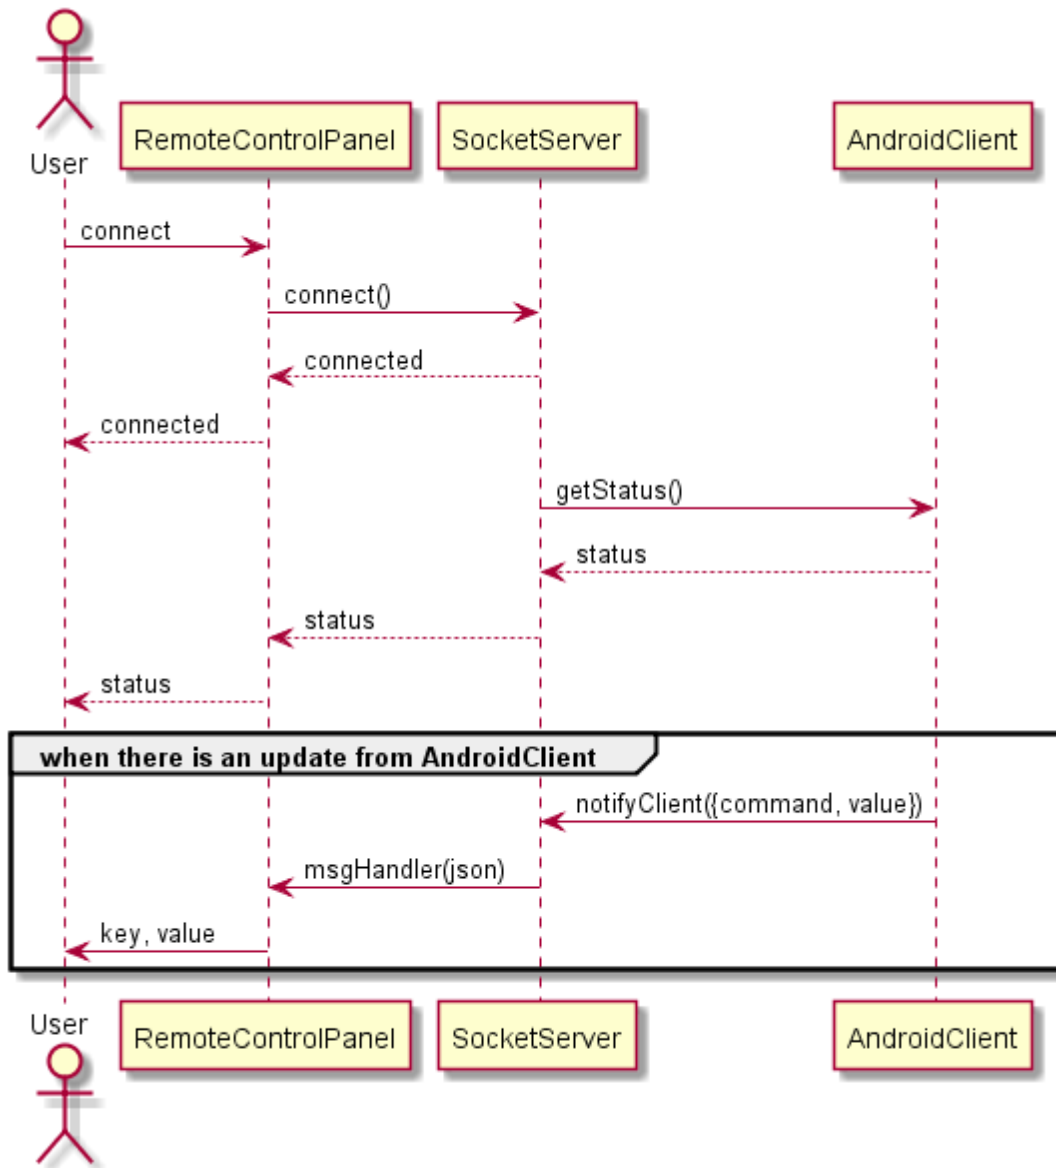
User
RemoteControlPanel
SocketServer
AndroidClient

connect
connect()
connected
connected
getStatus()
status
status
status

when there is an update from AndroidClient
notifyClient({command, value})
msgHandler(json)
key, value

User
RemoteControlPanel
SocketServer
AndroidClient